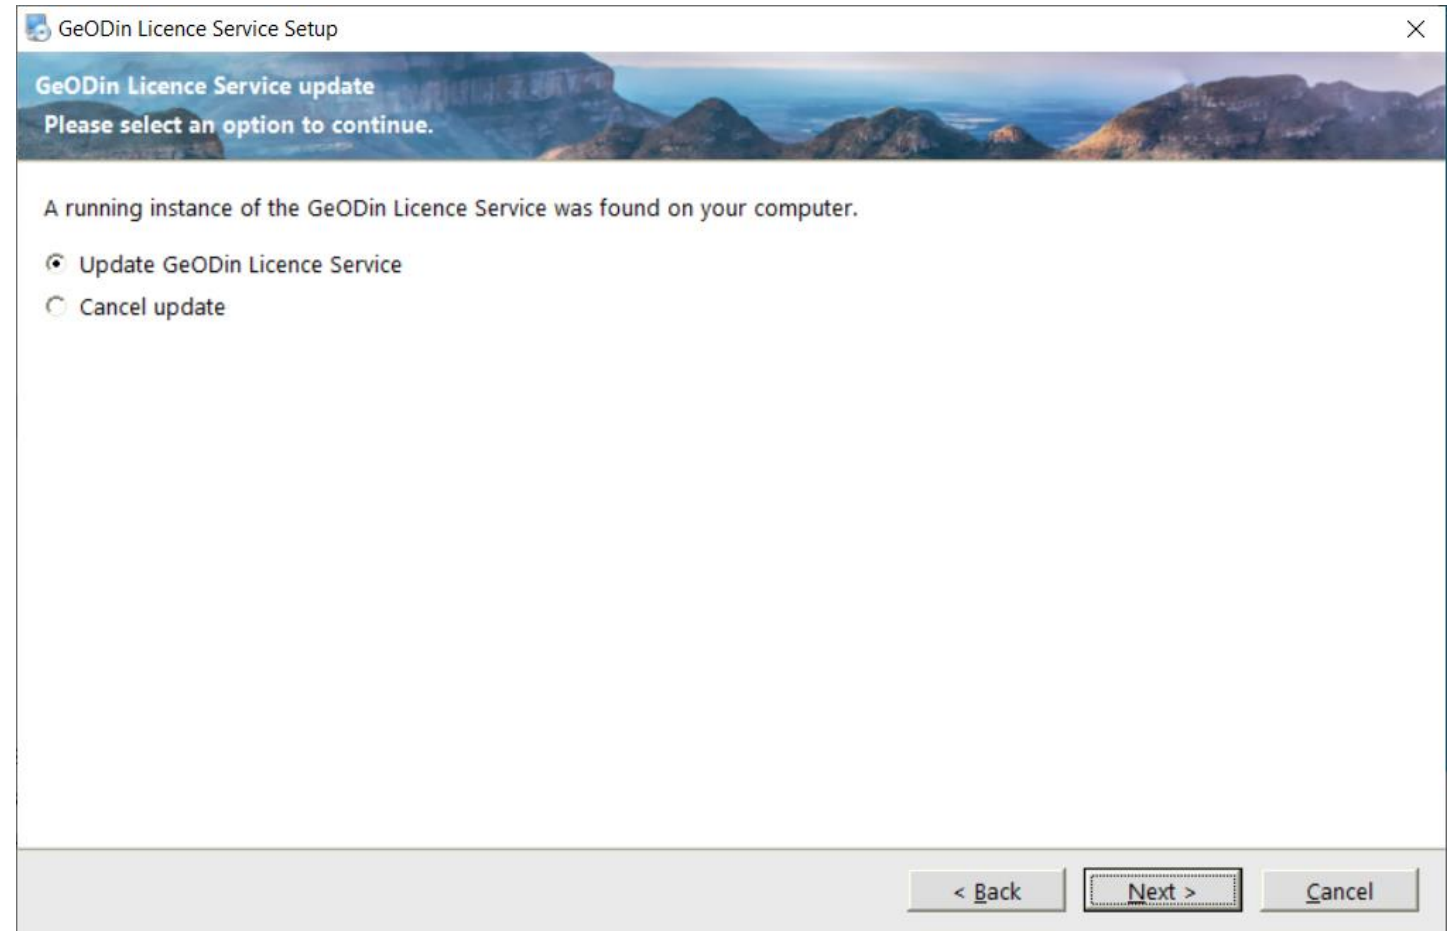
GeODin Licence Service Setup

GeODin Licence Service update
Please select an option to continue.

A running instance of the GeODin Licence Service was found on your computer.

Update GeODin Licence Service
Cancel update

< Back
Next >
Cancel